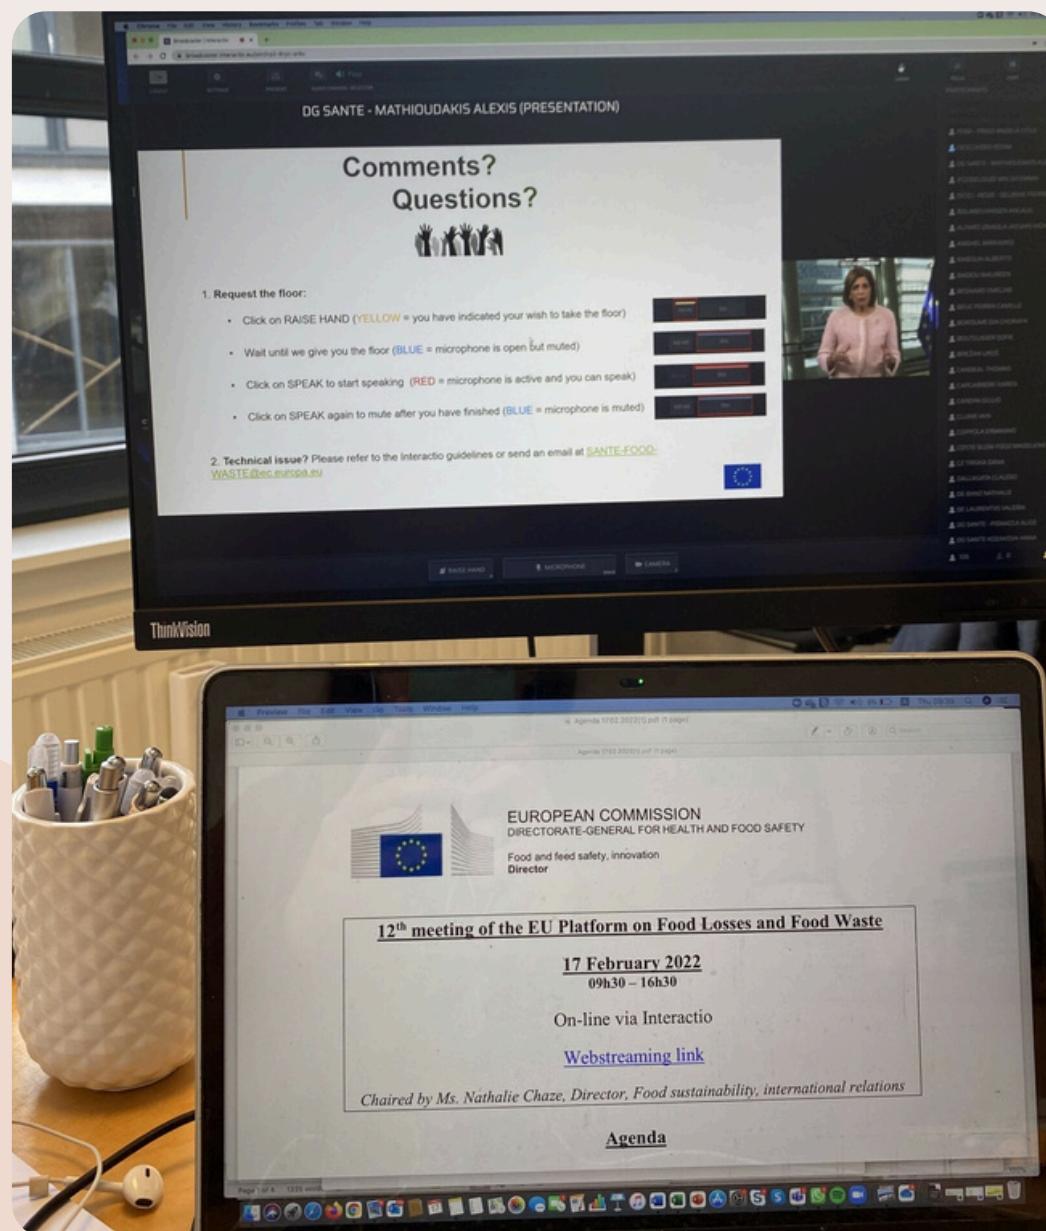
DG SANTE - MATHIOUDAKIS ALEXIS (PRESENTATION)

Comments?
Questions?

1. Request the floor:

- Click on RAISE HAND (YELLOW = you have indicated your wish to take the floor)
- Wait until we give you the floor (BLUE = microphone is open but muted)
- Click on SPEAK to start speaking (RED = microphone is active and you can speak)
- Click on SPEAK again to mute after you have finished (BLUE = microphone is muted)

2. Technical issue? Please refer to the Interactio guidelines or send an email at SANTE-FOOD-WASTE@ec.europa.eu

RAISE HAND MICROPHONE CAMERA

ThinkVision

Preview File Edit View Go Tools Window Help

Agenda 17.02.2022(1).pdf (1 page)

EUROPEAN COMMISSION
DIRECTORATE-GENERAL FOR HEALTH AND FOOD SAFETY

Food and feed safety, innovation
Director

12$^{th}$ meeting of the EU Platform on Food Losses and Food Waste

17 February 2022
09h30 – 16h30

On-line via Interactio

Webstreaming link

Chaired by Ms. Nathalie Chaze, Director, Food sustainability, international relations

Agenda